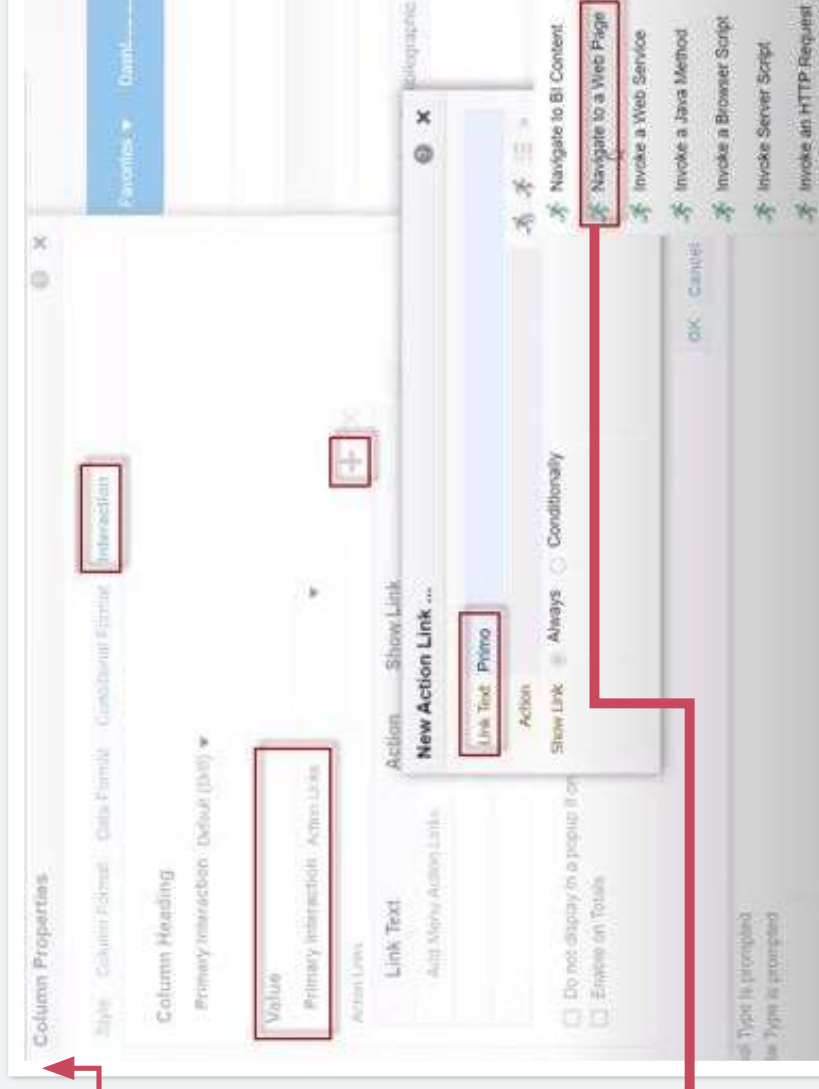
Column Properties

Style  Column Format  Data Format  Conditional Format  Interaction

Column Heading

Primary Interaction  Default (Drill)

Value

Primary Interaction  Action Links

Action Links

Link Text  Action  Show Link

Add Many Action Links

Do not display in a popup if on
Enable on Totals

New Action Link ...

Link Text  Primo

Action

Show Link  Always  Conditionally

OK  Cancel

Navigate to BI Content
Navigate to a Web Page
Invoke a Web Service
Invoke a Java Method
Invoke a Browser Script
Invoke Server Script
Invoke an HTTP Request

Favorites  Dashb

ographic

Type is prompted
Type is prompted